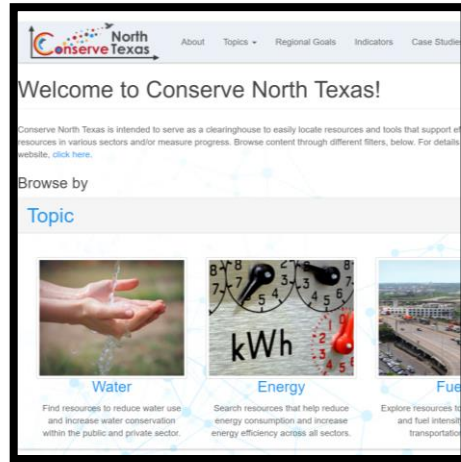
Conserve North Texas

About Topics ▾ Regional Goals Indicators Case Studie

Welcome to Conserve North Texas!

Conserve North Texas is intended to serve as a clearinghouse to easily locate resources and tools that support ef resources in various sectors and/or measure progress. Browse content through different filters, below. For details website, click here.

Browse by

Topic

kWh

Water

Find resources to reduce water use and increase water conservation within the public and private sector.

Energy

Search resources that help reduce energy consumption and increase energy efficiency across all sectors.

Fue

Explore resources t and fuel intensit transportatio